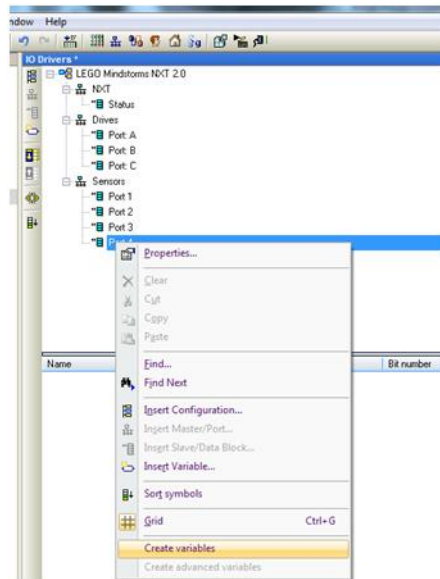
ndow Help

IO Drivers *

LEGO Mindstorms NXT 2.0

NXT

Status

Drives

Port A

Port B

Port C

Sensors

Port 1

Port 2

Port 3

Port 4

Properties...

Clear

Cut

Copy

Paste

Find...

Find Next

Insert Configuration...

Insert Master/Port...

Insert Slave/Data Block...

Insert Variable...

Sort symbols

Grid Ctrl+G

Create variables

Create advanced variables

Name

Bit number